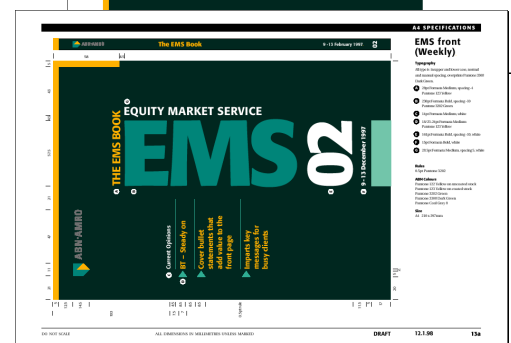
A4 SPECIFICATIONS

EMS front (Weekly)

Typography

All type is: Frutiger and Rotis Sans, unitised and manual spacing, exception Pantone 3308 Dark Green

A 28pt Frutiger Bold, spacing -5 Pantone 123 Yellow

B 230pt Frutiger Bold, spacing -50 Pantone 3268 Green

C 15pt Frutiger Medium, white

D 14/21.5pt Frutiger Medium Pantone 123 Yellow

E 230pt Frutiger Bold, spacing -50, white

F 15pt Frutiger Bold, white

G 20.5pt Frutiger Medium, spacing 0, white

Rules
0.5pt Pantone 3268

ABN Colours
Pantone 123 Yellow on coated stock
Pantone 115 Yellow on uncoated stock
Pantone 3268 Green
Pantone 3308 Dark Green
Pantone Cool Grey 8

Size
A4 210 x 297mm

ABN·AMRO

The EMS Book

9–13 February 1997

02

THE EMS BOOK

EQUITY MARKET SERVICE

EMS

02

9–13 December 1997

ABN·AMRO

Current Opinions

97 – Steady on

Cover bullet statements that add value to the front page

Imparts key messages for busy clients

DO NOT SCALE

ALL DIMENSIONS IN MILLIMETRES UNLESS MARKED

DRAFT

12.1.98

15a